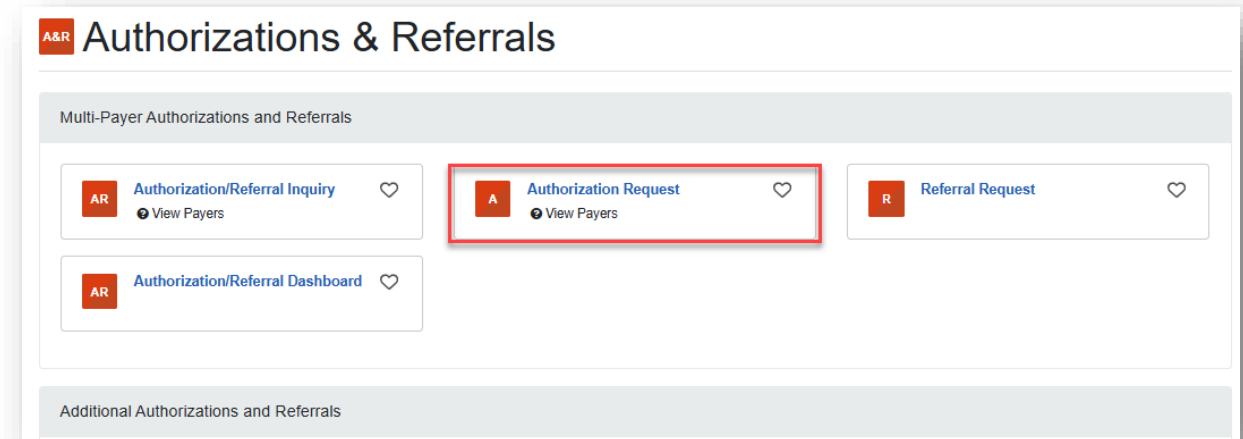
A&R Authorizations & Referrals

Multi-Payer Authorizations and Referrals

AR Authorization/Referral Inquiry
View Payers

A Authorization Request
View Payers

R Referral Request

AR Authorization/Referral Dashboard

Additional Authorizations and Referrals